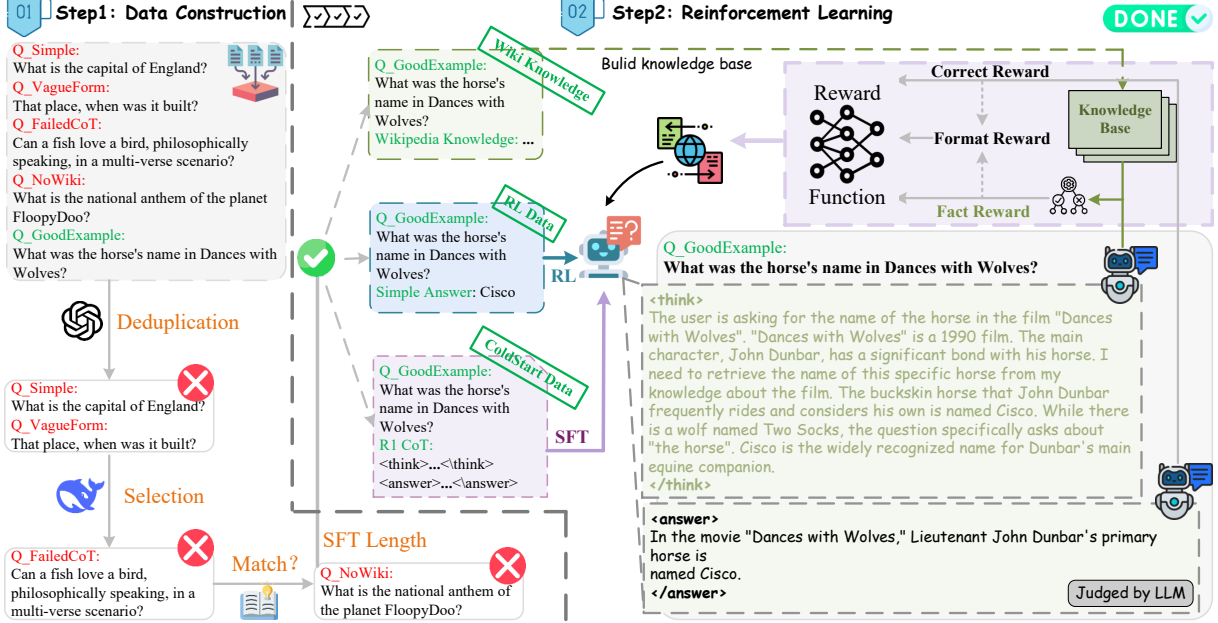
01 Step1: Data Construction

Q_Simple:
What is the capital of England?
Q_VagueForm:
That place, when was it built?
Q_FailedCoT:
Can a fish love a bird, philosophically speaking, in a multi-verse scenario?
Q_NoWiki:
What is the national anthem of the planet FloopyDoo?
Q_GoodExample:
What is the horse's name in Dances with Wolves?

Deduplication

Q_Simple:
What is the capital of England?
Q_VagueForm:
That place, when was it built?

Selection

Q_FailedCoT:
Can a fish love a bird, philosophically speaking, in a multi-verse scenario?

Match?

SFT Length

Q_NoWiki:
What is the national anthem of the planet FloopyDoo?

Wiki Knowledge
Q_GoodExample:
What was the horse's name in Dances with Wolves?
Wikipedia Knowledge: ...

RL Data
Q_GoodExample:
What was the horse's name in Dances with Wolves?
Simple Answer: Cisco

ColdStart Data
Q_GoodExample:
What was the horse's name in Dances with Wolves?
R1 CoT:
<think>...<\think>
<answer>...<\answer>

RL

SFT

02 Step2: Reinforcement Learning

DONE

Bulid knowledge base

Reward
Function

Correct Reward
Format Reward
Fact Reward

Knowledge Base

Q_GoodExample:
What was the horse's name in Dances with Wolves?

<think>
The user is asking for the name of the horse in the film "Dances with Wolves". "Dances with Wolves" is a 1990 film. The main character, John Dunbar, has a significant bond with his horse. I need to retrieve the name of this specific horse from my knowledge about the film. The buckskin horse that John Dunbar frequently rides and considers his own is named Cisco. While there is a wolf named Two Socks, the question specifically asks about "the horse". Cisco is the widely recognized name for Dunbar's main equine companion.
</think>

<answer>
In the movie "Dances with Wolves," Lieutenant John Dunbar's primary horse is
named Cisco.
</answer>

Judged by LLM